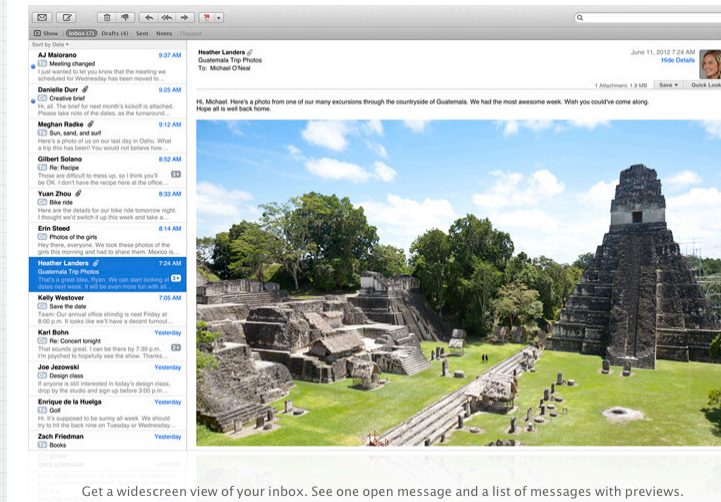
Show Inbox (7) Drafts (4) Sent Notes Flagged

Sort by Date

AJ Maiorano 9:37 AM
Meeting changed
I just wanted to let you know that the meeting we scheduled for Wednesday has been moved to...

Danielle Durr 9:25 AM
Creative brief
Hi, Team. The brief for next month's kickoff is attached. Please take note of the changes. As a turnaround...

Meghan Radke 9:12 AM
Sun, sand, and surf
Here's a photo of us on our last day in Oahu. What a trip this has been! You would not believe how...

Gilbert Solano 8:52 AM
Re: Recipe
Those are difficult to mess up, so I think you'll be OK. I don't have the recipe here at the office...

Yuan Zhou 8:33 AM
Bike ride
Here are the details for our bike ride tomorrow night. I thought we'd switch it up this week and take a...

Erin Steed 8:14 AM
Photos of the girls
Hey there, everyone. We took these photos of the girls this morning and had to share them. Mexico is...

Heather Landers 7:24 AM
Guatemala Trip Photos
That's a great idea, Ryan. We can start looking at dates next week. It will be even more fun with all...

Kelly Westover 7:05 AM
Save the date
Team: Our annual office shindig is next Friday at 8:00 p.m. It looks like we'll have a decent turnout...

Karl Bohn Yesterday
Re: Concert tonight
That sounds great. I can be there by 7:30 p.m. I'm psyched to hopefully see the show. Thanks...

Joe Jezowski Yesterday
Design class
If anyone is still interested in today's design class, drop by the studio and sign up before 3:00 p.m...

Enrique de la Huelga Yesterday
Golf
Hi. It's supposed to be sunny all week. We should try to hit the back nine on Tuesday or Wednesday...

Zach Friedman Yesterday
Books

Heather Landers
Guatemala Trip Photos
To: Michael O'Neal
June 11, 2012 7:24 AM
Hide Details

1 Attachment, 1.9 MB Save Quick Look

Hi, Michael. Here's a photo from one of our many excursions through the countryside of Guatemala. We had the most awesome week. Wish you could've come along. Hope all is well back home.

Get a widescreen view of your inbox. See one open message and a list of messages with previews.